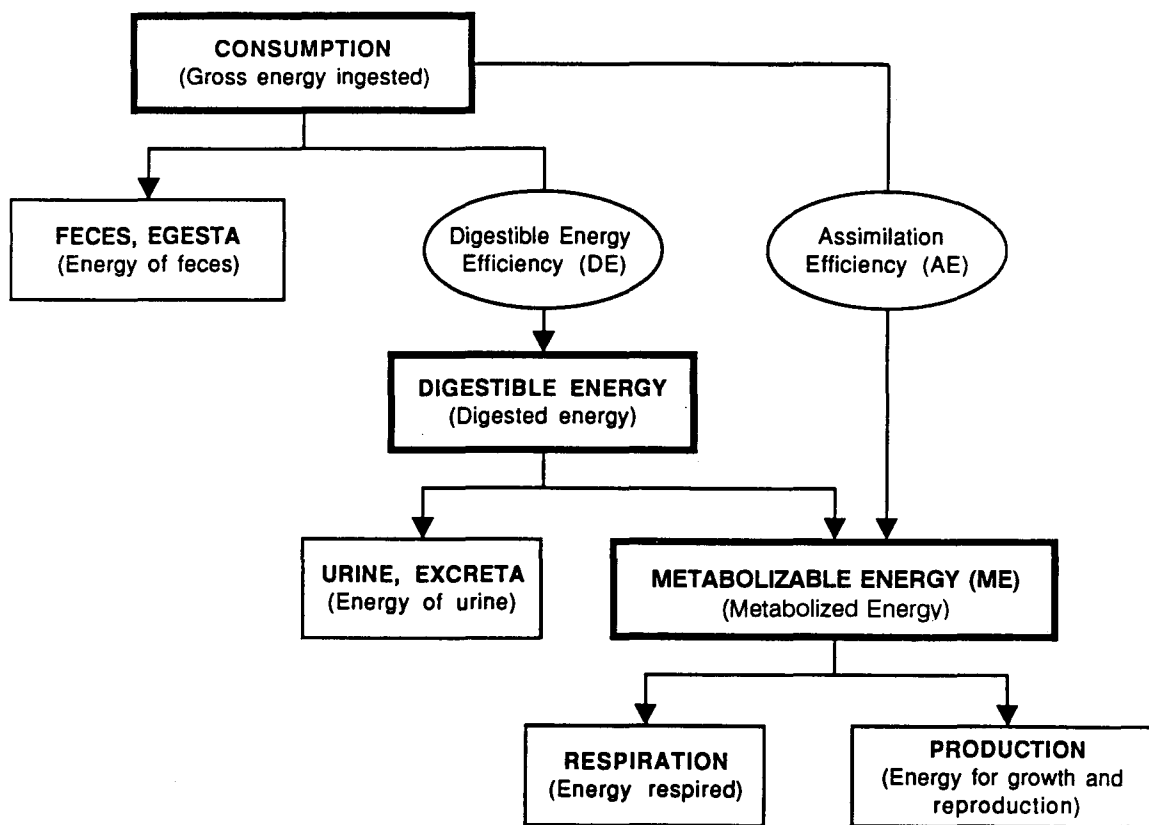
CONSUMPTION
(Gross energy ingested)

FECES, EGESTA
(Energy of feces)

Digestible Energy Efficiency (DE)

Assimilation Efficiency (AE)

DIGESTIBLE ENERGY
(Digested energy)

URINE, EXCRETA
(Energy of urine)

METABOLIZABLE ENERGY (ME)
(Metabolized Energy)

RESPIRATION
(Energy respired)

PRODUCTION
(Energy for growth and reproduction)